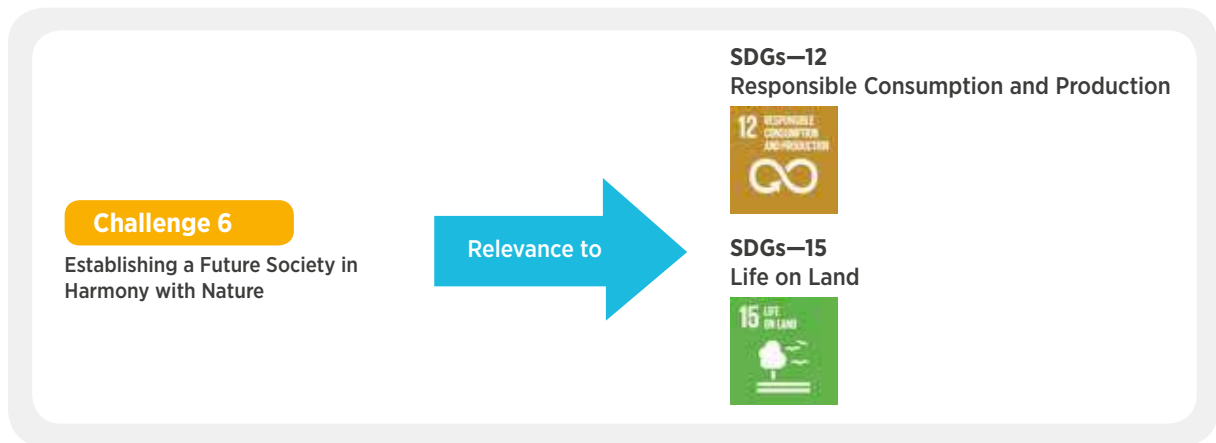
Challenge 6

Establishing a Future Society in Harmony with Nature

Relevance to

SDGs—12
Responsible Consumption and Production

12 RESPONSIBLE CONSUMPTION AND PRODUCTION

SDGs—15
Life on Land

15 LIFE ON LAND